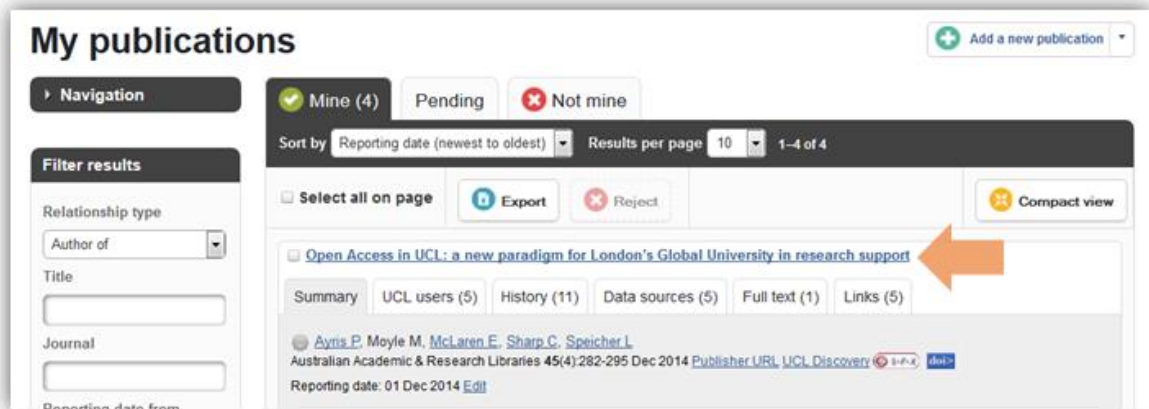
My publications

Add a new publication

Navigation

Filter results

Relationship type

Author of

Title

Journal

Reporting date from

Mine (4)

Pending

Not mine

Sort by Reporting date (newest to oldest)

Results per page 10

1-4 of 4

Select all on page

Export

Reject

Compact view

Open Access in UCL: a new paradigm for London's Global University in research support

Summary

UCL users (5)

History (11)

Data sources (5)

Full text (1)

Links (5)

Ayris P, Moyle M, McLaren E, Sharp C, Speicher L

Australian Academic & Research Libraries **45**(4):282-295 Dec 2014 Publisher URL UCL Discovery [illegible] doi>

Reporting date: 01 Dec 2014 Edit